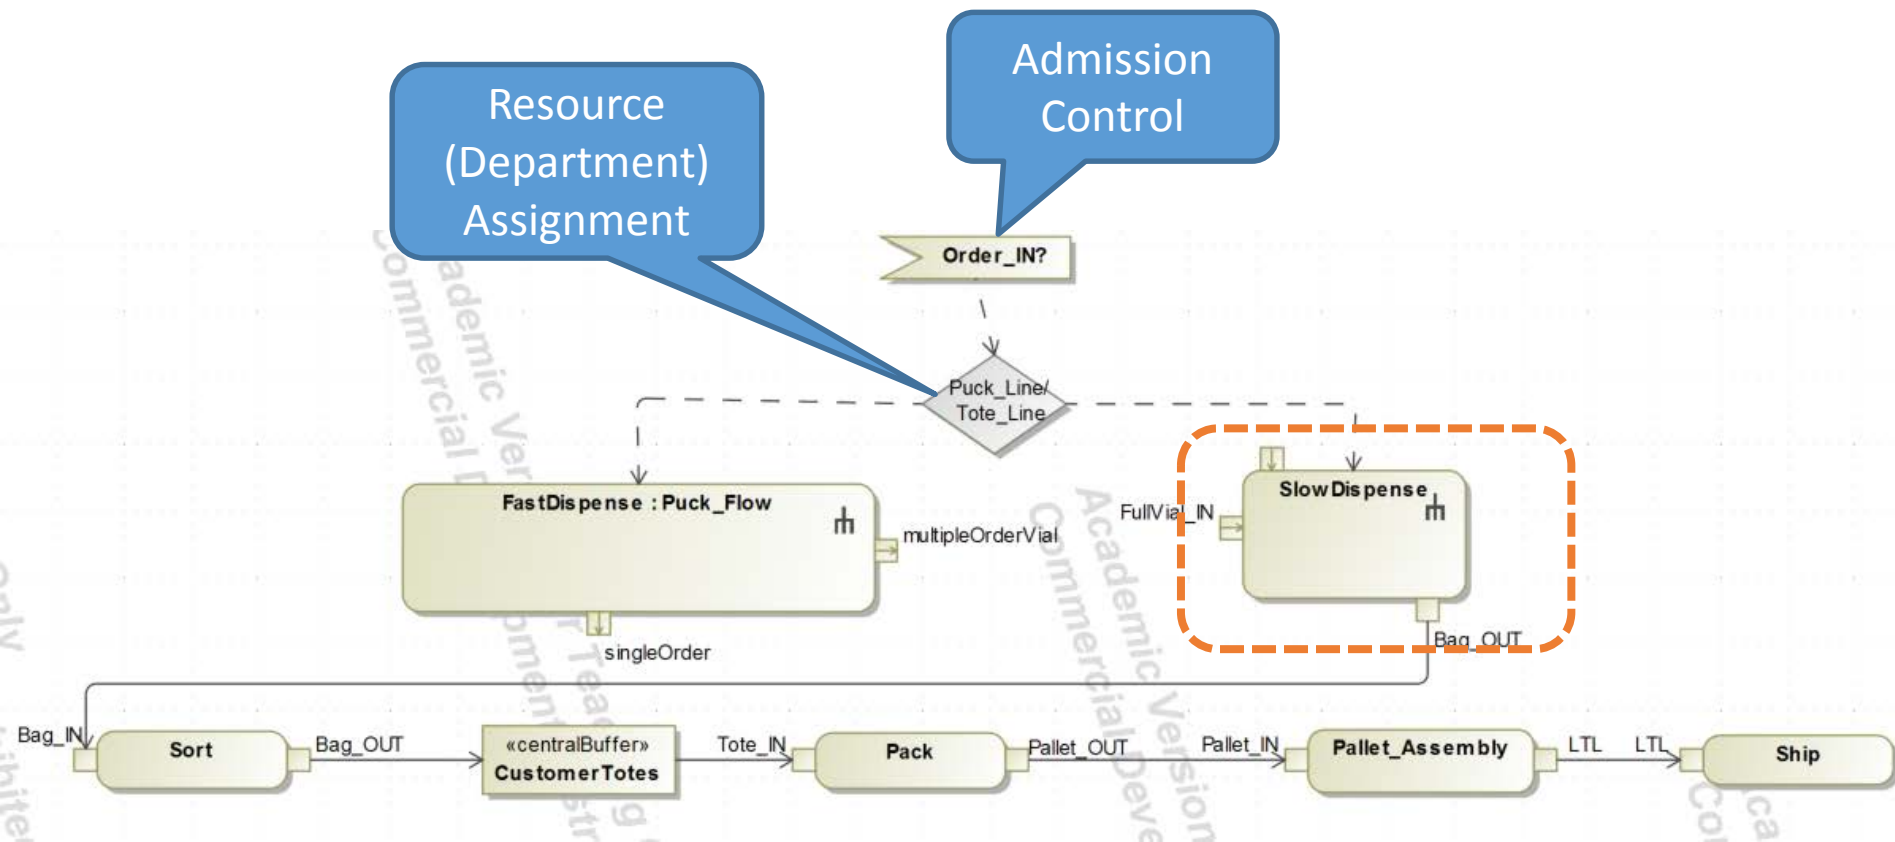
Resource (Department) Assignment

Admission Control

Order_IN?

Puck_Line/ Tote_Line

FastDispense : Puck_Flow

multipleOrderVial

singleOrder

FullVial_IN

SlowDispense

Bag_OUT

Bag_IN

Sort

Bag_OUT

«centralBuffer» CustomerTotes

Tote_IN

Pack

Pallet_OUT

Pallet_IN

Pallet_Assembly

LTL

LTL

Ship

Academic Version Commercial Development